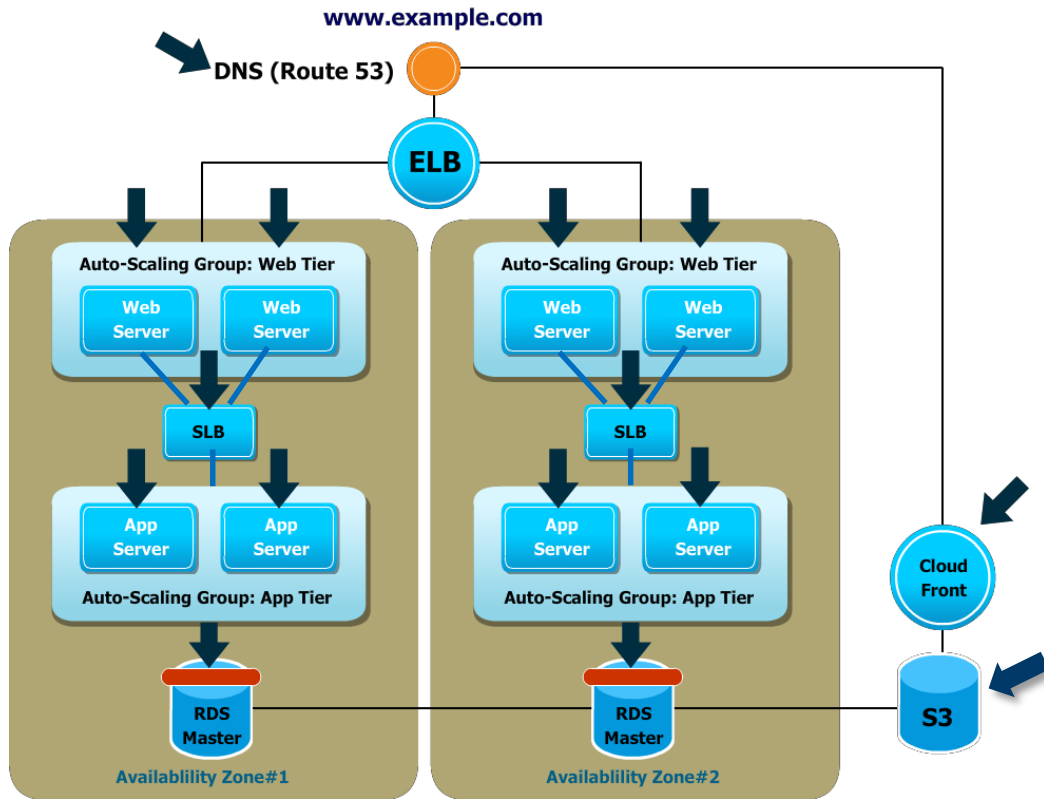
www.example.com

DNS (Route 53)

ELB

Auto-Scaling Group: Web Tier

Web Server

Web Server

SLB

App Server

App Server

Auto-Scaling Group: App Tier

RDS Master

Availablility Zone#1

Auto-Scaling Group: Web Tier

Web Server

Web Server

SLB

App Server

App Server

Auto-Scaling Group: App Tier

RDS Master

Availablility Zone#2

Cloud Front

S3